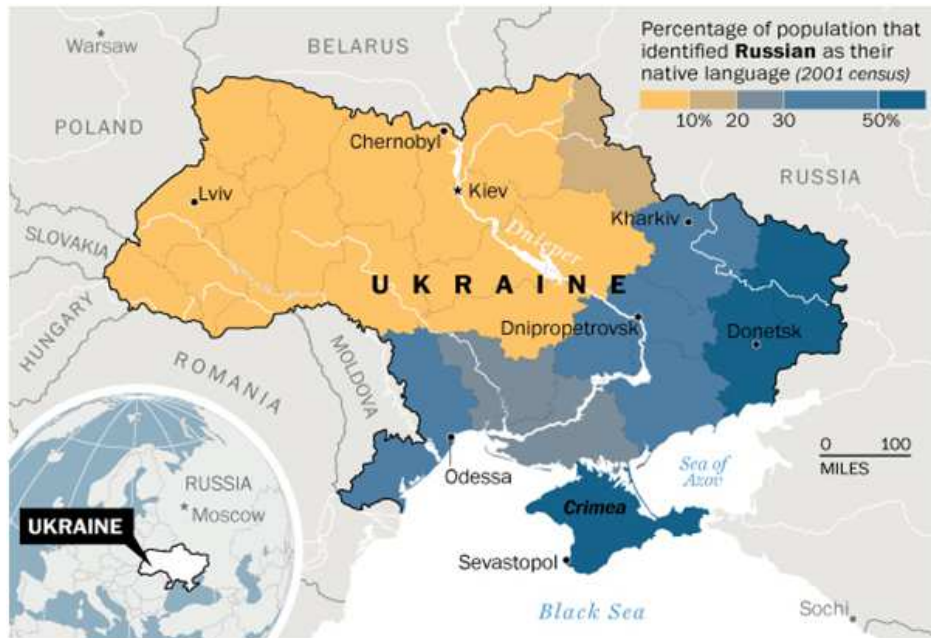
Percentage of population that identified **Russian** as their native language *(2001 census)*

10% 20 30 50%

Warsaw

BELARUS

POLAND

Chernobyl

RUSSIA

Lviv

Kiev

Kharkiv

SLOVAKIA

Dnieper

UKRAINE

HUNGARY

Dnipropetrovsk

Donetsk

ROMANIA

MOLDOVA

0 100
MILES

Sea of Azov

Odessa

Crimea

RUSSIA

Moscow

UKRAINE

Sevastopol

Black Sea

Sochi